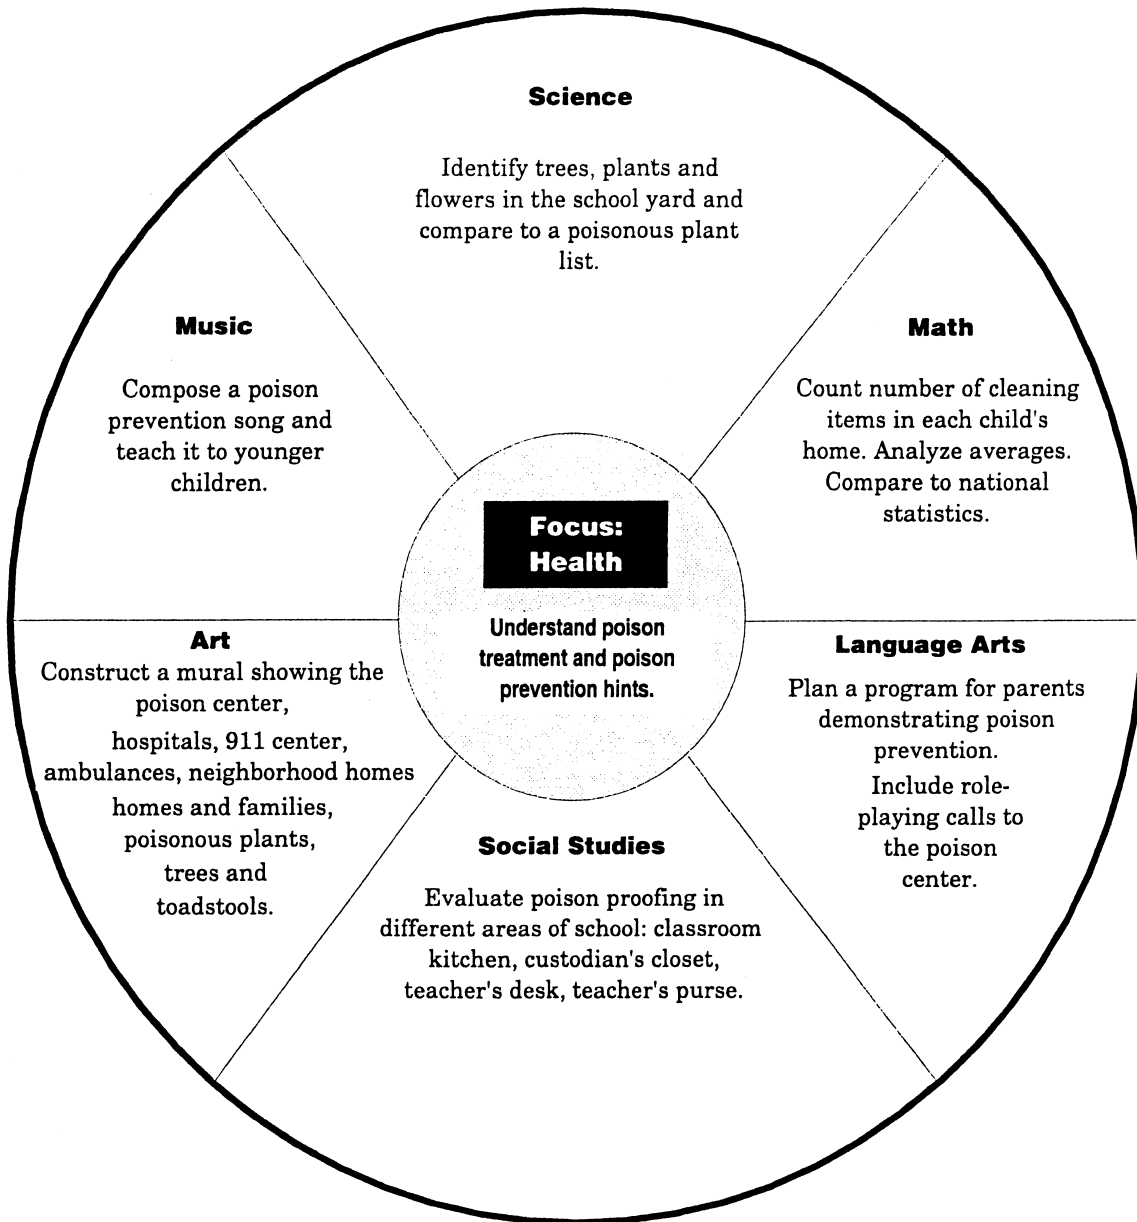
Science

Identify trees, plants and flowers in the school yard and compare to a poisonous plant list.

Music

Compose a poison prevention song and teach it to younger children.

Math

Count number of cleaning items in each child's home. Analyze averages. Compare to national statistics.

Focus: Health

Understand poison treatment and poison prevention hints.

Art

Construct a mural showing the poison center, hospitals, 911 center, ambulances, neighborhood homes homes and families, poisonous plants, trees and toadstools.

Language Arts

Plan a program for parents demonstrating poison prevention. Include role-playing calls to the poison center.

Social Studies

Evaluate poison proofing in different areas of school: classroom kitchen, custodian's closet, teacher's desk, teacher's purse.